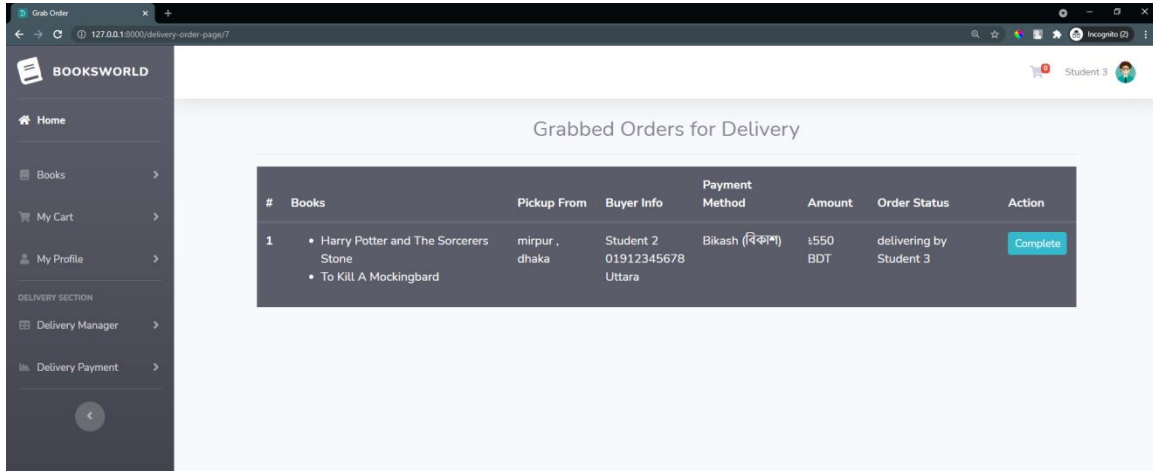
Grab Order

127.0.0.1:8000/delivery-order-page/7

Incognito (2)

BOOKSWORLD

0 Student 3

Home

Books

My Cart

My Profile

DELIVERY SECTION

Delivery Manager

Delivery Payment

Grabbed Orders for Delivery

| # | Books | Pickup From | Buyer Info | Payment Method | Amount | Order Status | Action |
|---|---|---|---|---|---|---|---|
| 1 | • Harry Potter and The Sorcerers Stone • To Kill A Mockingbard | mirpur , dhaka | Student 2 01912345678 Uttara | Bikash (বিকাশ) | ৳550 BDT | delivering by Student 3 | Complete |